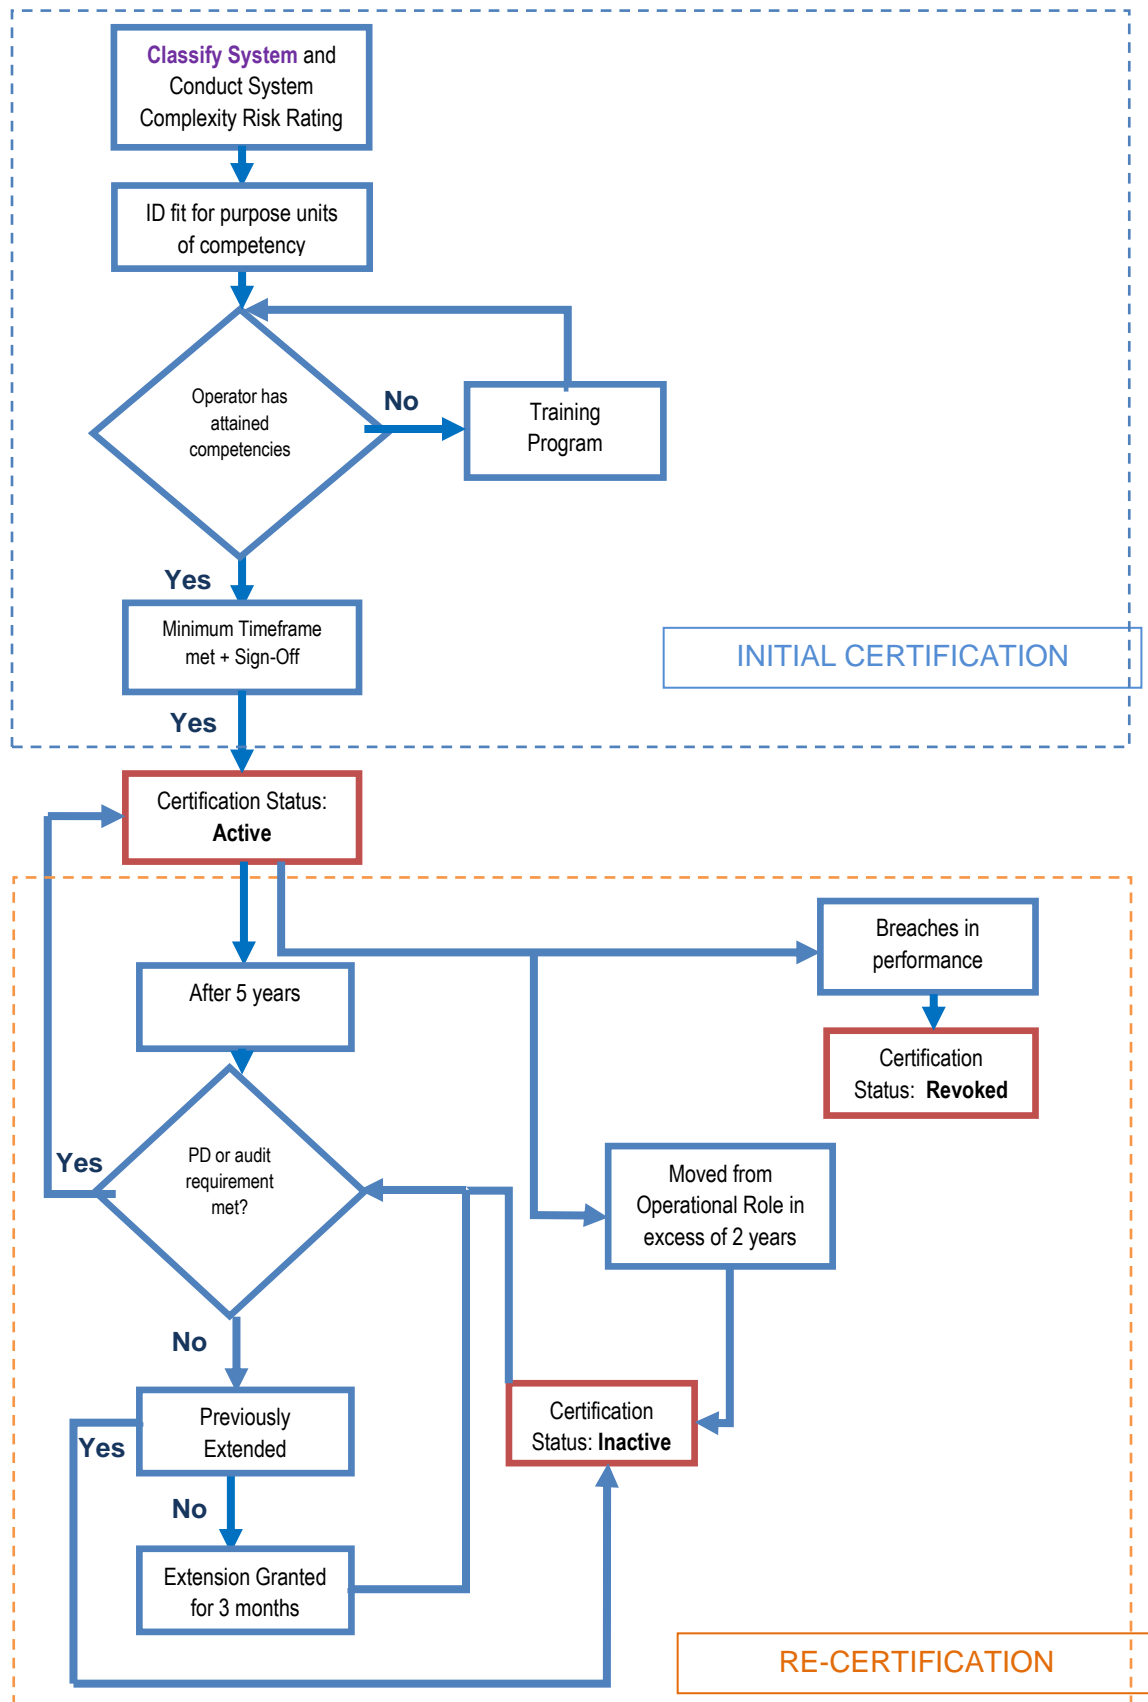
Classify System and Conduct System Complexity Risk Rating

ID fit for purpose units of competency

Operator has attained competencies

No

Training Program

Yes

Minimum Timeframe met + Sign-Off

INITIAL CERTIFICATION

Yes

Certification Status: **Active**

Breaches in performance

Certification Status: **Revoked**

After 5 years

Yes

PD or audit requirement met?

Moved from Operational Role in excess of 2 years

No

Previously Extended

Yes

Certification Status: **Inactive**

No

Extension Granted for 3 months

RE-CERTIFICATION